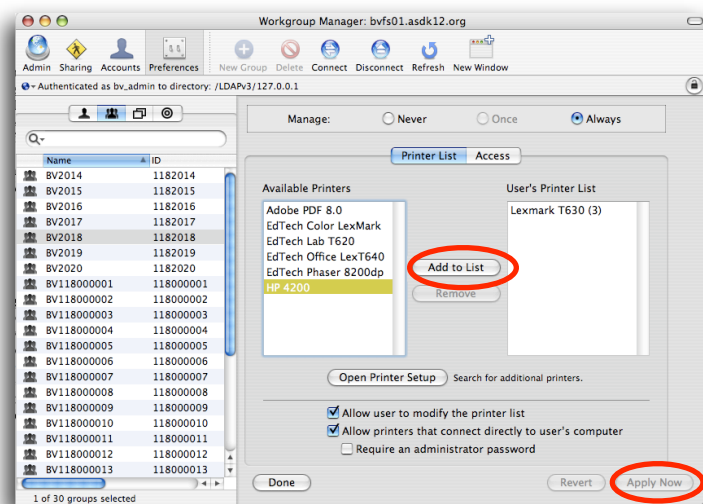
Workgroup Manager: bvfs01.asdk12.org

Admin Sharing Accounts Preferences New Group Delete Connect Disconnect Refresh New Window

Authenticated as bv_admin to directory: /LDAPv3/127.0.0.1

| Name | ID |
|---|---|
| BV2014 | 1182014 |
| BV2015 | 1182015 |
| BV2016 | 1182016 |
| BV2017 | 1182017 |
| BV2018 | 1182018 |
| BV2019 | 1182019 |
| BV2020 | 1182020 |
| BV118000001 | 118000001 |
| BV118000002 | 118000002 |
| BV118000003 | 118000003 |
| BV118000004 | 118000004 |
| BV118000005 | 118000005 |
| BV118000006 | 118000006 |
| BV118000007 | 118000007 |
| BV118000008 | 118000008 |
| BV118000009 | 118000009 |
| BV118000010 | 118000010 |
| BV118000011 | 118000011 |
| BV118000012 | 118000012 |
| BV118000013 | 118000013 |

1 of 30 groups selected

Manage: Never Once Always

Printer List Access

Available Printers
Adobe PDF 8.0
EdTech Color LexMark
EdTech Lab T620
EdTech Office LexT640
EdTech Phaser 8200dp
HP 4200

Add to List
Remove

User's Printer List
Lexmark T630 (3)

Open Printer Setup Search for additional printers.

Allow user to modify the printer list
Allow printers that connect directly to user's computer
Require an administrator password

Done Revert Apply Now